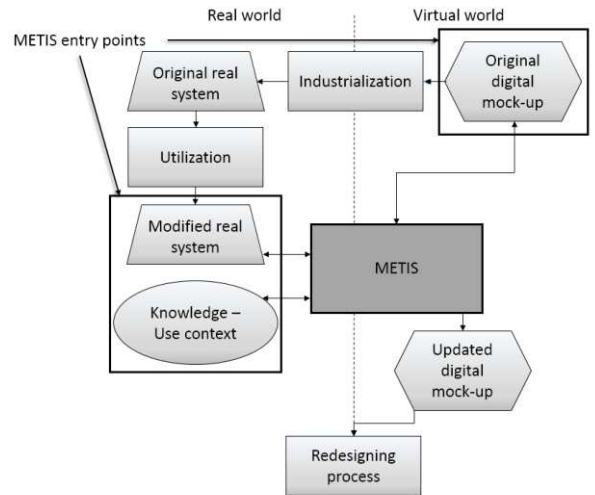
Real world

Virtual world

METIS entry points

Original real system

Industrialization

Original digital mock-up

Utilization

Modified real system

METIS

Knowledge – Use context

Updated digital mock-up

Redesigning process